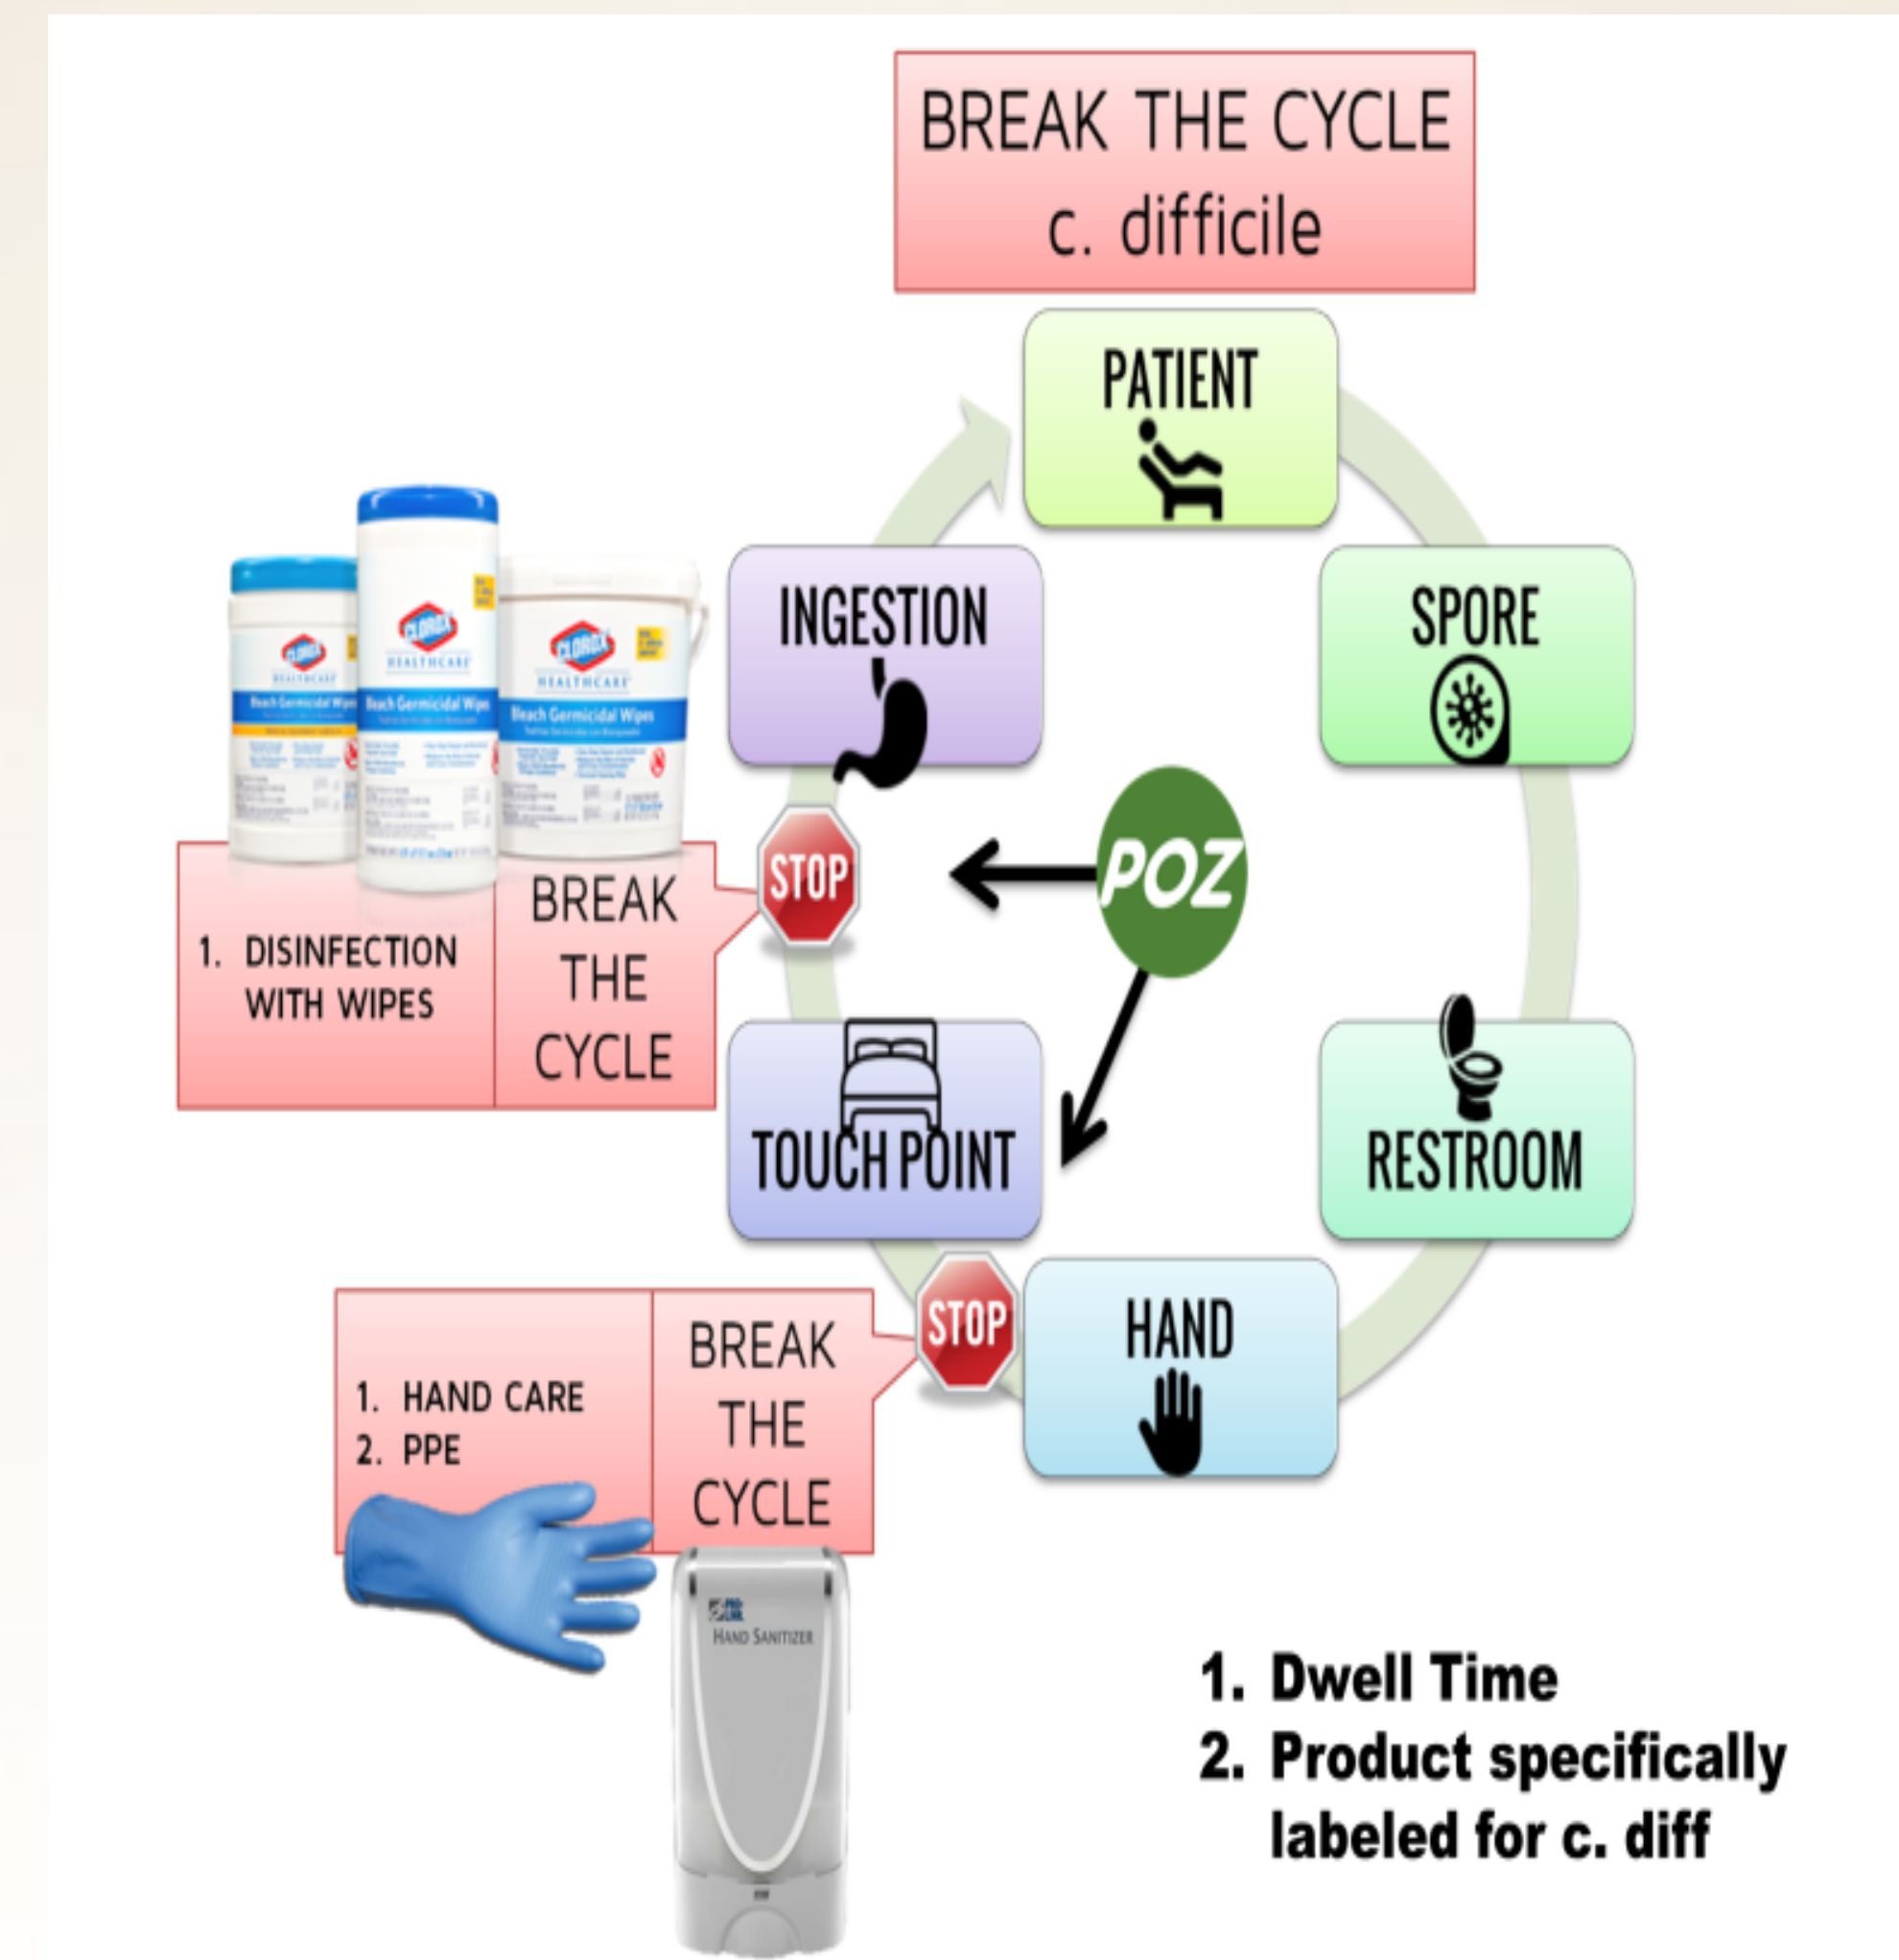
BREAK THE CYCLE
c. difficile

PATIENT

SPORE

RESTROOM

HAND

TOUCH POINT

INGESTION

POZ

STOP

STOP

CLOROX HEALTHCARE
Bleach Germicidal Wipes

1. DISINFECTION WITH WIPES

BREAK THE CYCLE

1. HAND CARE
2. PPE

BREAK THE CYCLE

HAND SANITIZER

1. Dwell Time
2. Product specifically labeled for c. diff